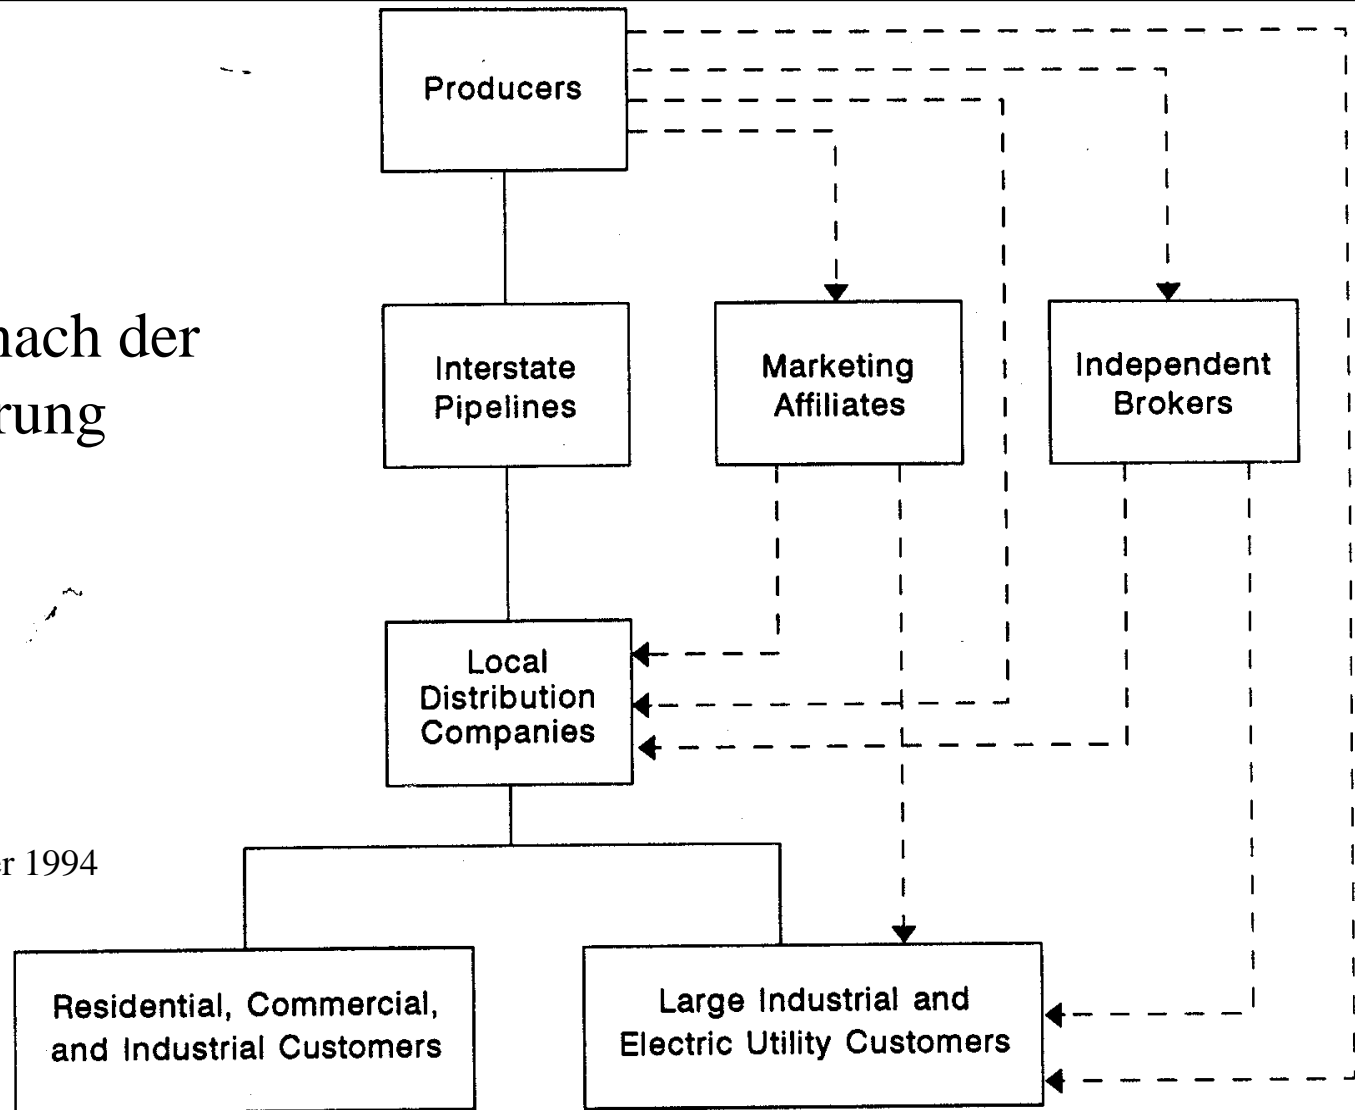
nach der
rung

r 1994

Producers

Interstate Pipelines

Marketing Affiliates

Independent Brokers

Local Distribution Companies

Residential, Commercial, and Industrial Customers

Large Industrial and Electric Utility Customers